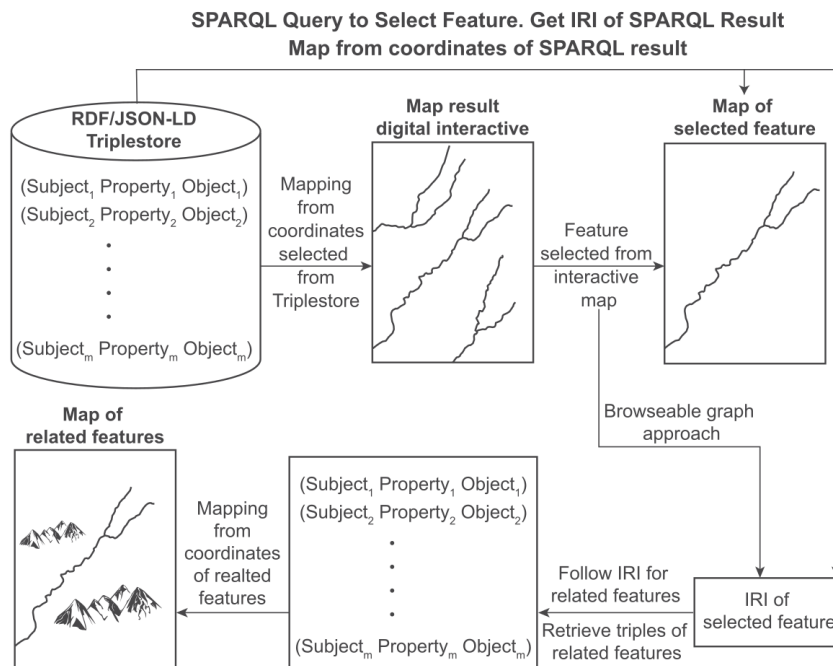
SPARQL Query to Select Feature. Get IRI of SPARQL Result
Map from coordinates of SPARQL result

RDF/JSON-LD Triplestore

(Subject$_1$ Property$_1$ Object$_1$)
(Subject$_2$ Property$_2$ Object$_2$)
•
•
•
•
(Subject$_m$ Property$_m$ Object$_m$)

Mapping from coordinates selected from Triplestore

Map result digital interactive

Feature selected from interactive map

Map of selected feature

Browseable graph approach

Map of related features

Mapping from coordinates of realted features

(Subject$_1$ Property$_1$ Object$_1$)
(Subject$_2$ Property$_2$ Object$_2$)
•
•
•
•
(Subject$_m$ Property$_m$ Object$_m$)

Follow IRI for related features

Retrieve triples of related features

IRI of selected feature